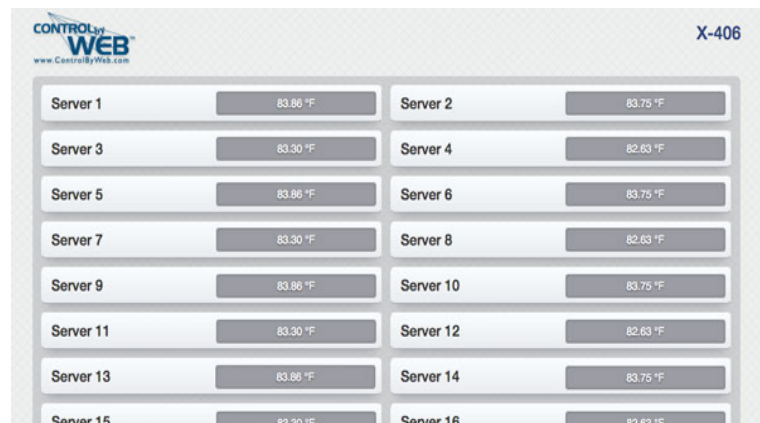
CONTROL by WEB™
www.ControlByWeb.com

X-406

Server 1 83.86 °F
Server 2 83.75 °F
Server 3 83.30 °F
Server 4 82.63 °F
Server 5 83.86 °F
Server 6 83.75 °F
Server 7 83.30 °F
Server 8 82.63 °F
Server 9 83.86 °F
Server 10 83.75 °F
Server 11 83.30 °F
Server 12 82.63 °F
Server 13 83.86 °F
Server 14 83.75 °F
Server 15 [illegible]
Server 16 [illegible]